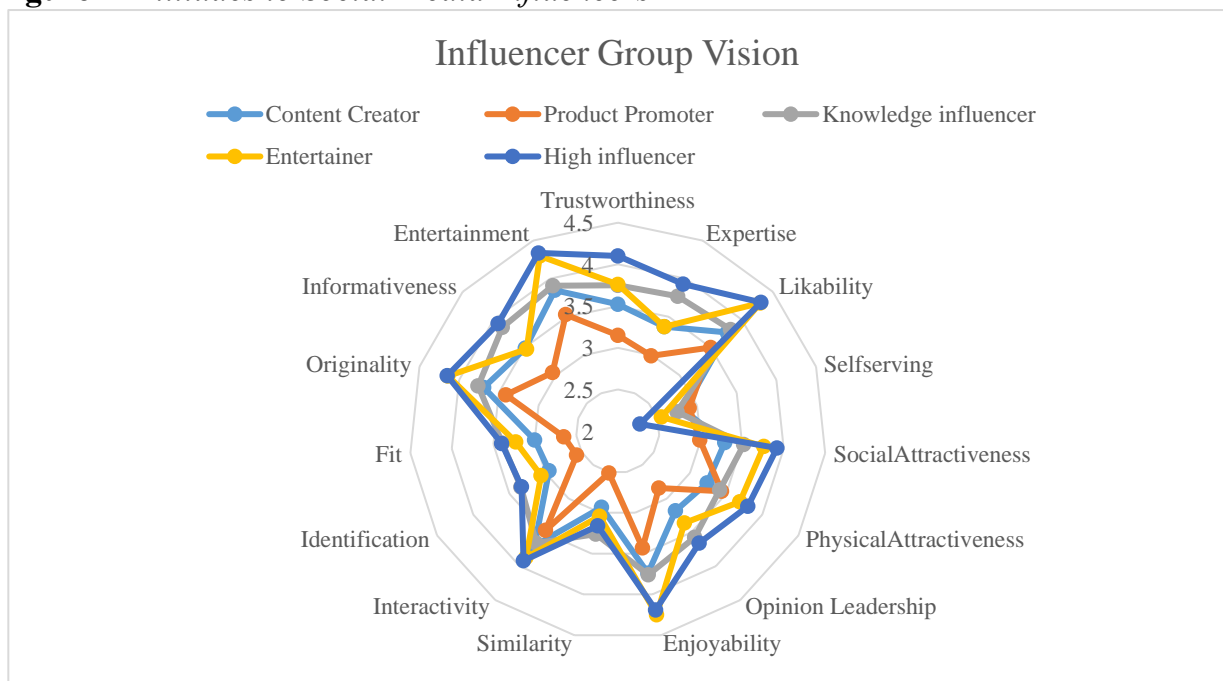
Influencer Group Vision

Content Creator
Product Promoter
Knowledge influencer
Entertainer
High influencer

Trustworthiness
4.5
4
3.5
3
2.5
2
Expertise
Likability
Selfserving
SocialAttractiveness
PhysicalAttractiveness
Opinion Leadership
Enjoyability
Similarity
Interactivity
Identification
Fit
Originality
Informativeness
Entertainment